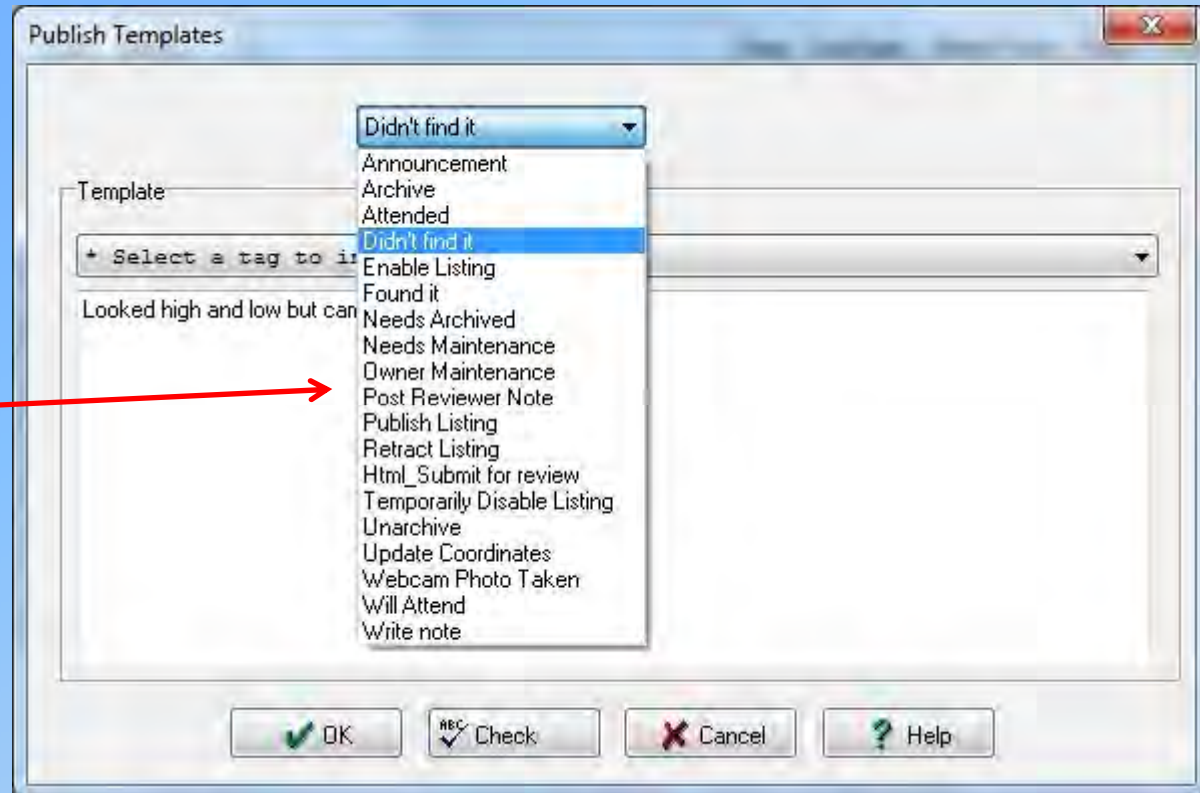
Publish Templates

Didn't find it

Announcement
Archive
Attended
Didn't find it
Enable Listing
Found it
Needs Archived
Needs Maintenance
Owner Maintenance
Post Reviewer Note
Publish Listing
Retract Listing
Html_Submit for review
Temporarily Disable Listing
Unarchive
Update Coordinates
Webcam Photo Taken
Will Attend
Write note

Template

* Select a tag to i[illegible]

Looked high and low but can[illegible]

OK
Check
Cancel
Help